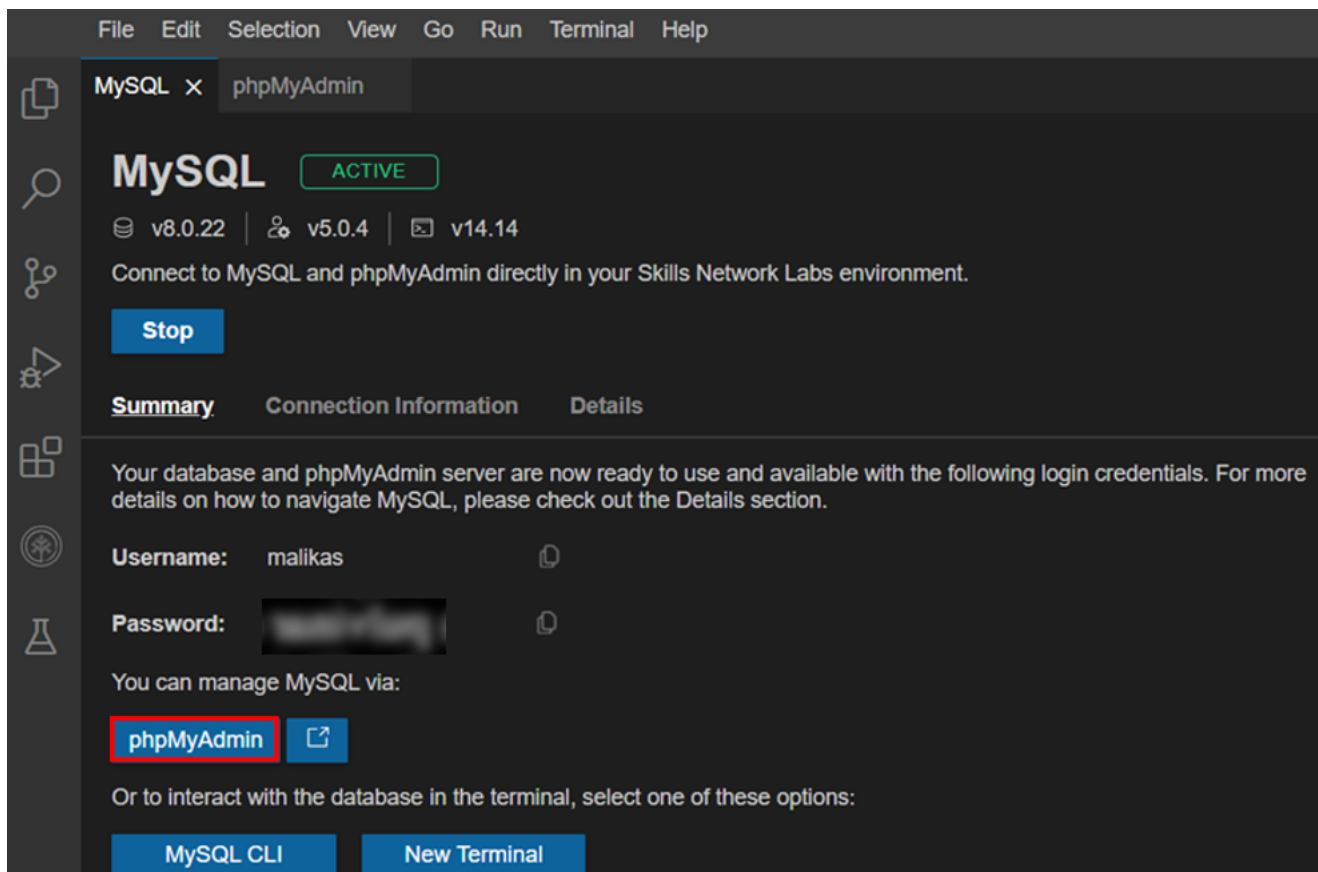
File Edit Selection View Go Run Terminal Help

MySQL × phpMyAdmin

MySQL ACTIVE

v8.0.22 | v5.0.4 | v14.14

Connect to MySQL and phpMyAdmin directly in your Skills Network Labs environment.

Stop

Summary Connection Information Details

Your database and phpMyAdmin server are now ready to use and available with the following login credentials. For more details on how to navigate MySQL, please check out the Details section.

Username: malikas

Password: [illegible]

You can manage MySQL via:

phpMyAdmin

Or to interact with the database in the terminal, select one of these options:

MySQL CLI New Terminal